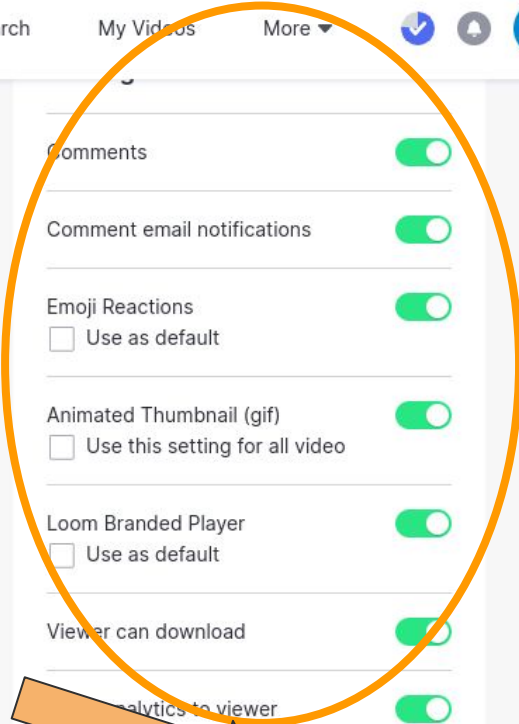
rch My Videos More

Comments

Comment email notifications

Emoji Reactions
Use as default

Animated Thumbnail (gif)
Use this setting for all video

Loom Branded Player
Use as default

Viewer can download

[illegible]alytics to viewer